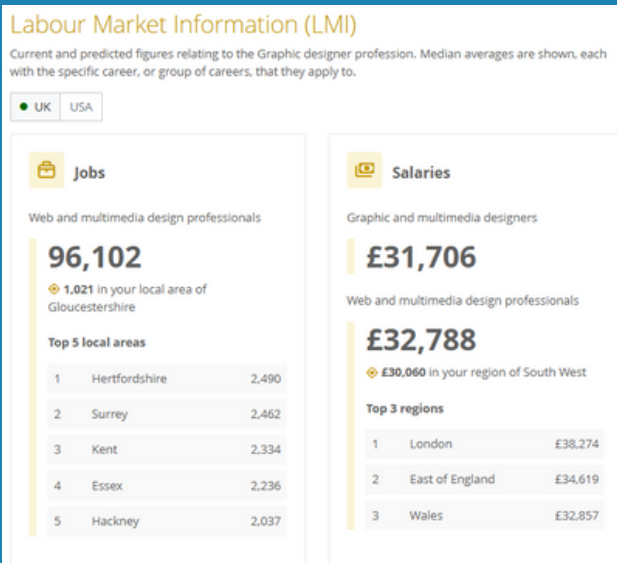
Labour Market Information (LMI)

Current and predicted figures relating to the Graphic designer profession. Median averages are shown, each with the specific career, or group of careers, that they apply to.

UK USA

Jobs

Web and multimedia design professionals

96,102

1,021 in your local area of Gloucestershire

Top 5 local areas

| 1 | Hertfordshire | 2,490 |
|---|---|---|
| 2 | Surrey | 2,462 |
| 3 | Kent | 2,334 |
| 4 | Essex | 2,236 |
| 5 | Hackney | 2,037 |

Salaries

Graphic and multimedia designers

£31,706

Web and multimedia design professionals

£32,788

£30,060 in your region of South West

Top 3 regions

| 1 | London | £38,274 |
|---|---|---|
| 2 | East of England | £34,619 |
| 3 | Wales | £32,857 |